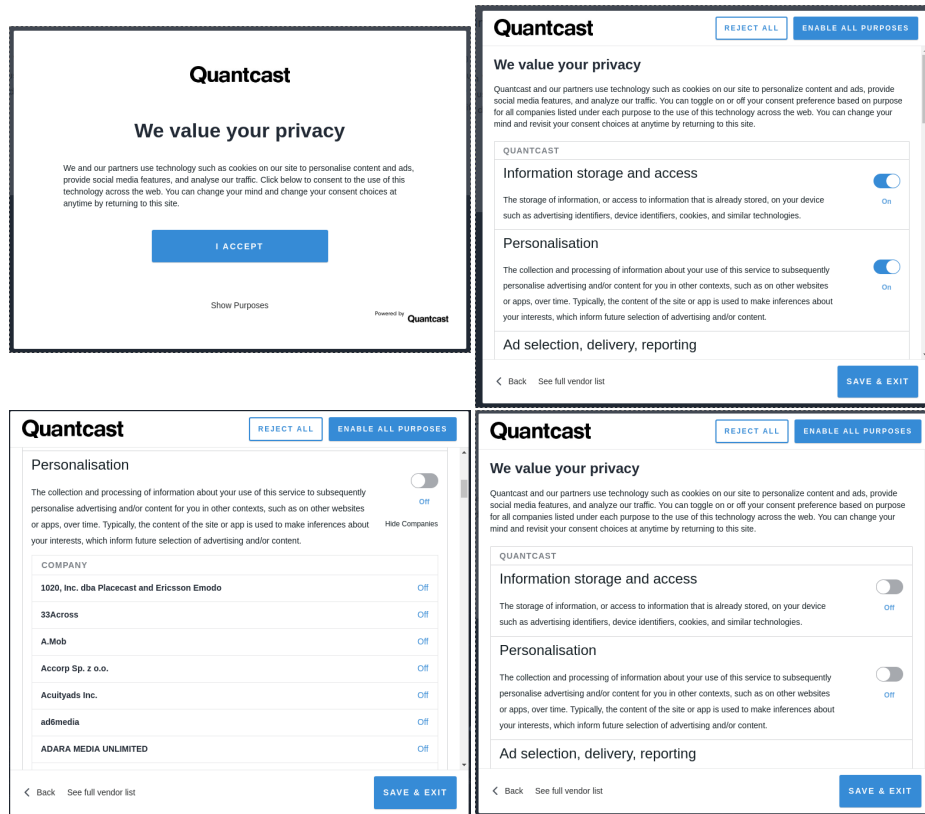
Quantcast

We value your privacy

We and our partners use technology such as cookies on our site to personalise content and ads, provide social media features, and analyse our traffic. Click below to consent to the use of this technology across the web. You can change your mind and change your consent choices at anytime by returning to this site.

I ACCEPT

Show Purposes

Powered by Quantcast

Quantcast REJECT ALL ENABLE ALL PURPOSES

We value your privacy

Quantcast and our partners use technology such as cookies on our site to personalize content and ads, provide social media features, and analyze our traffic. You can toggle on or off your consent preference based on purpose for all companies listed under each purpose to the use of this technology across the web. You can change your mind and revisit your consent choices at anytime by returning to this site.

QUANTCAST

Information storage and access

The storage of information, or access to information that is already stored, on your device such as advertising identifiers, device identifiers, cookies, and similar technologies.

On

Personalisation

The collection and processing of information about your use of this service to subsequently personalise advertising and/or content for you in other contexts, such as on other websites or apps, over time. Typically, the content of the site or app is used to make inferences about your interests, which inform future selection of advertising and/or content.

On

Ad selection, delivery, reporting

Back See full vendor list SAVE & EXIT

Quantcast REJECT ALL ENABLE ALL PURPOSES

Personalisation

The collection and processing of information about your use of this service to subsequently personalise advertising and/or content for you in other contexts, such as on other websites or apps, over time. Typically, the content of the site or app is used to make inferences about your interests, which inform future selection of advertising and/or content.

Off

Hide Companies

COMPANY

| | |
|---|---|
| 1020, Inc. dba Placecast and Ericsson Emodo | Off |
| 33Across | Off |
| A.Mob | Off |
| Accorp Sp. z o.o. | Off |
| Acuityads Inc. | Off |
| ad6media | Off |
| ADARA MEDIA UNLIMITED | Off |

Back See full vendor list SAVE & EXIT

Quantcast REJECT ALL ENABLE ALL PURPOSES

We value your privacy

Quantcast and our partners use technology such as cookies on our site to personalize content and ads, provide social media features, and analyze our traffic. You can toggle on or off your consent preference based on purpose for all companies listed under each purpose to the use of this technology across the web. You can change your mind and revisit your consent choices at anytime by returning to this site.

QUANTCAST

Information storage and access

The storage of information, or access to information that is already stored, on your device such as advertising identifiers, device identifiers, cookies, and similar technologies.

Off

Personalisation

The collection and processing of information about your use of this service to subsequently personalise advertising and/or content for you in other contexts, such as on other websites or apps, over time. Typically, the content of the site or app is used to make inferences about your interests, which inform future selection of advertising and/or content.

Off

Ad selection, delivery, reporting

Back See full vendor list SAVE & EXIT